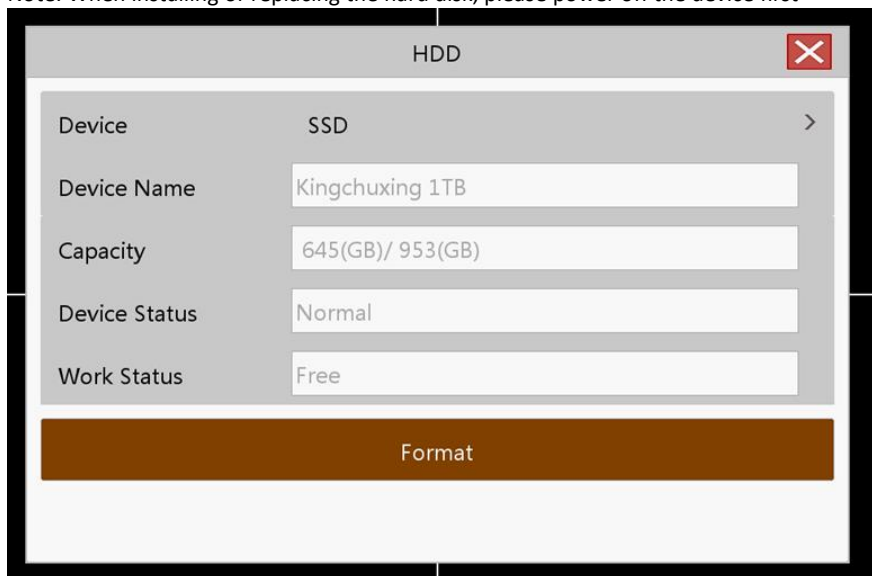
Note: When installing or replacing the hard disk, please power off the device first

HDD

Device SSD >

Device Name Kingchuxing 1TB

Capacity 645(GB)/ 953(GB)

Device Status Normal

Work Status Free

Format